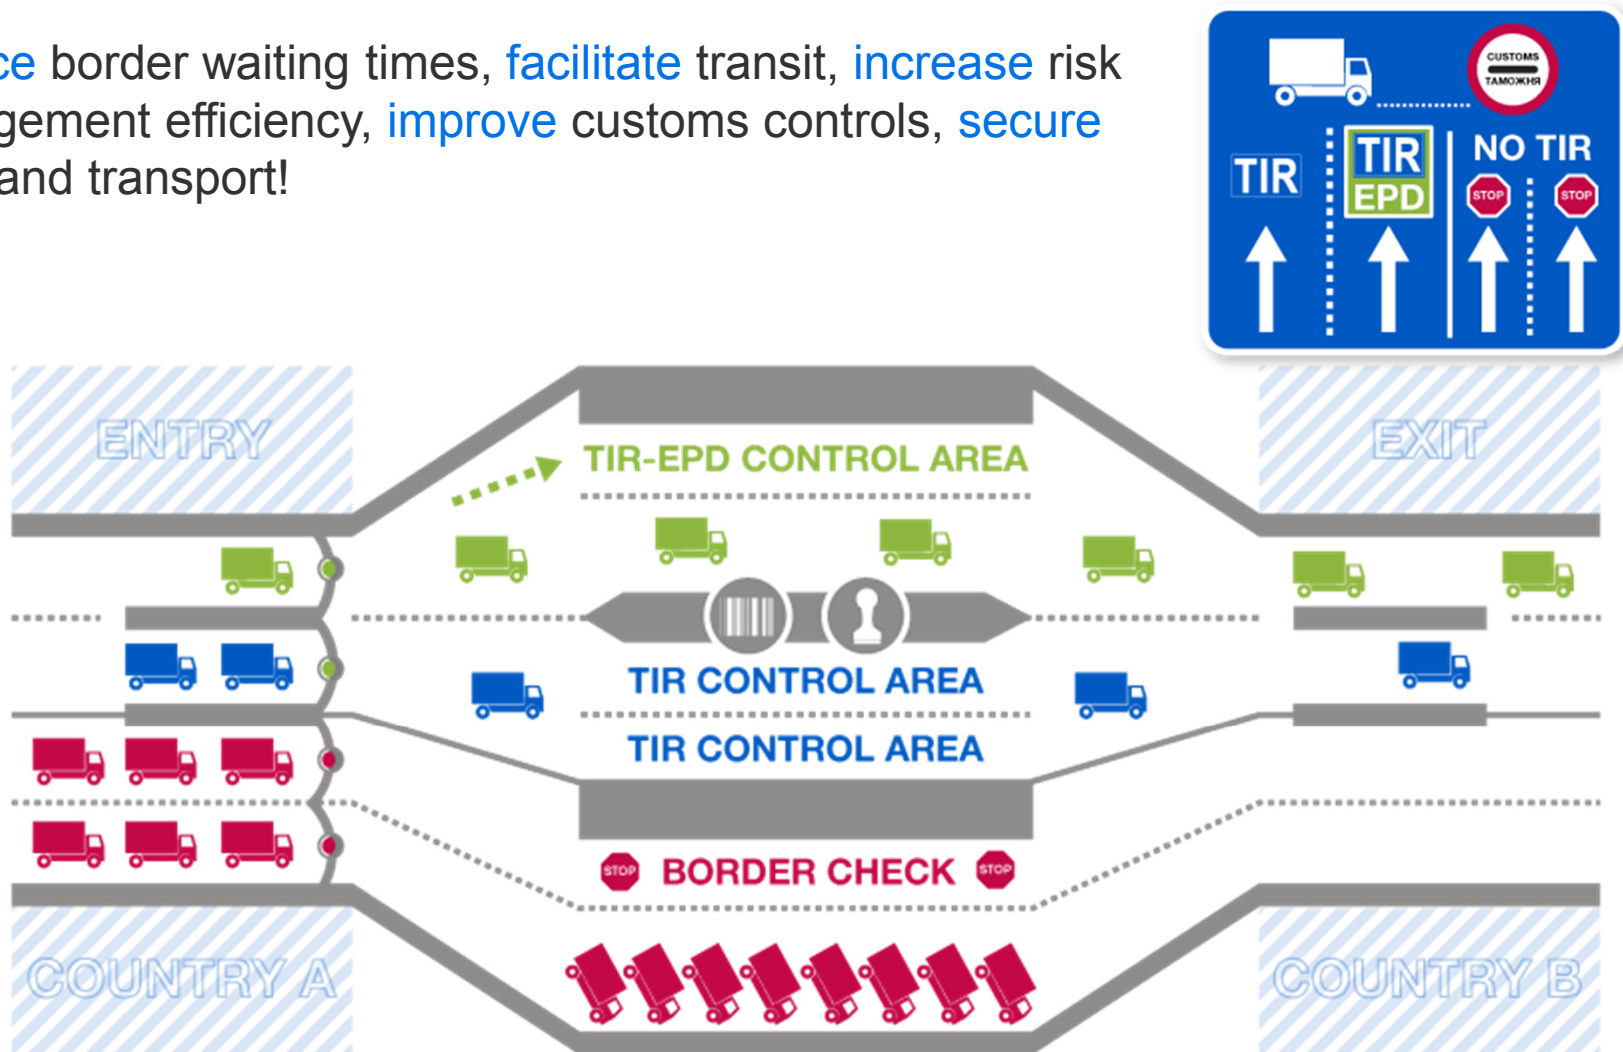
ce border waiting times, facilitate transit, increase risk gement efficiency, improve customs controls, secure and transport!

CUSTOMS
ТАМОЖНЯ

TIR
TIR EPD
NO TIR
STOP
STOP

ENTRY
EXIT

TIR-EPD CONTROL AREA

TIR CONTROL AREA

TIR CONTROL AREA

STOP BORDER CHECK STOP

COUNTRY A
COUNTRY B